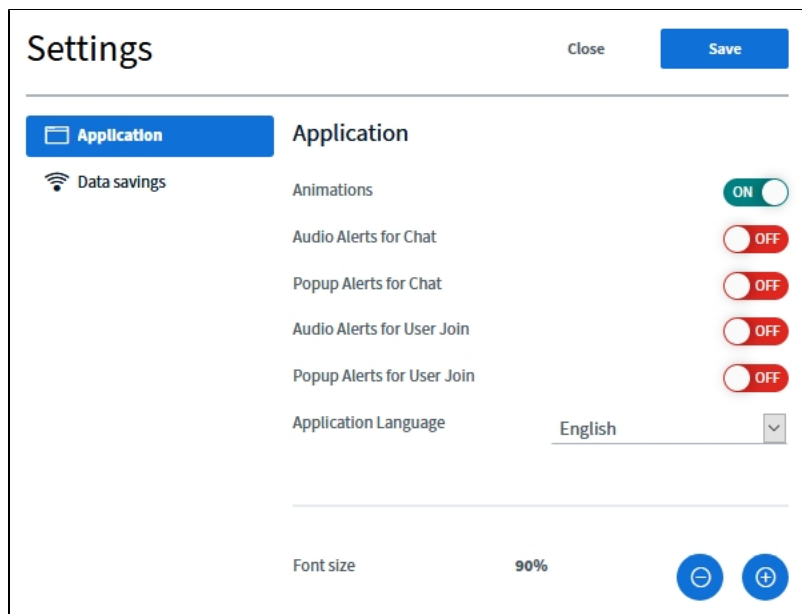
Settings

Close

Save

Application

Data savings

Application

Animations

ON

Audio Alerts for Chat

OFF

Popup Alerts for Chat

OFF

Audio Alerts for User Join

OFF

Popup Alerts for User Join

OFF

Application Language

English

Font size

90%